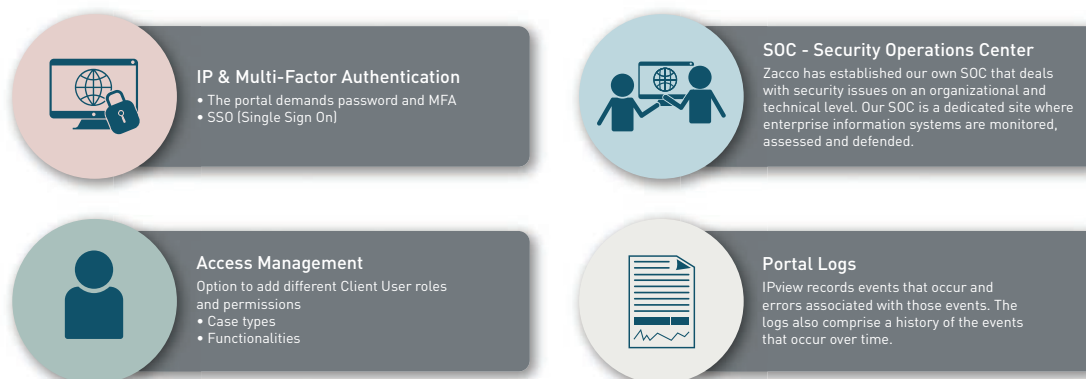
IP & Multi-Factor Authentication
• The portal demands password and MFA
• SSO (Single Sign On)

SOC - Security Operations Center
Zacco has established our own SOC that deals with security issues on an organizational and technical level. Our SOC is a dedicated site where enterprise information systems are monitored, assessed and defended.

Access Management
Option to add different Client User roles and permissions
• Case types
• Functionalities

Portal Logs
IPview records events that occur and errors associated with those events. The logs also comprise a history of the events that occur over time.